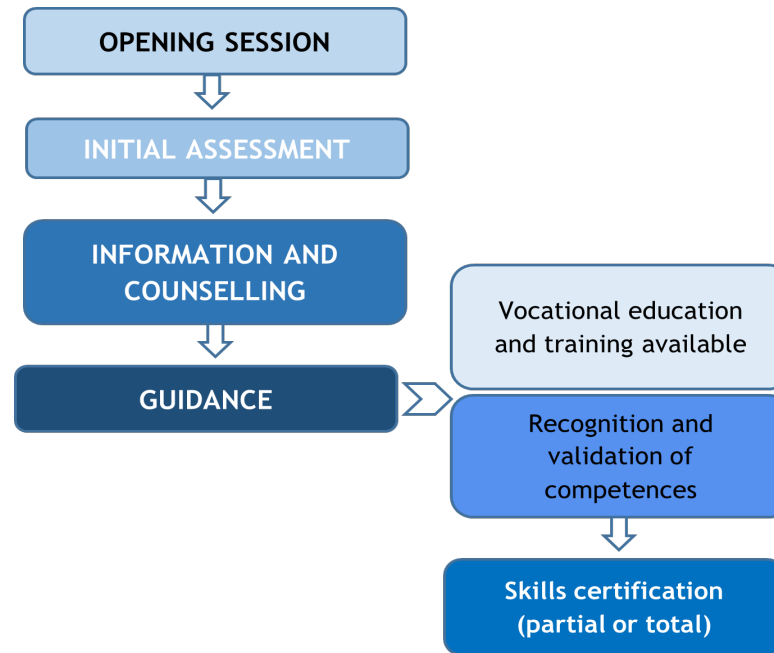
OPENING SESSION

INITIAL ASSESSMENT

INFORMATION AND COUNSELLING

GUIDANCE

Vocational education and training available

Recognition and validation of competences

Skills certification (partial or total)